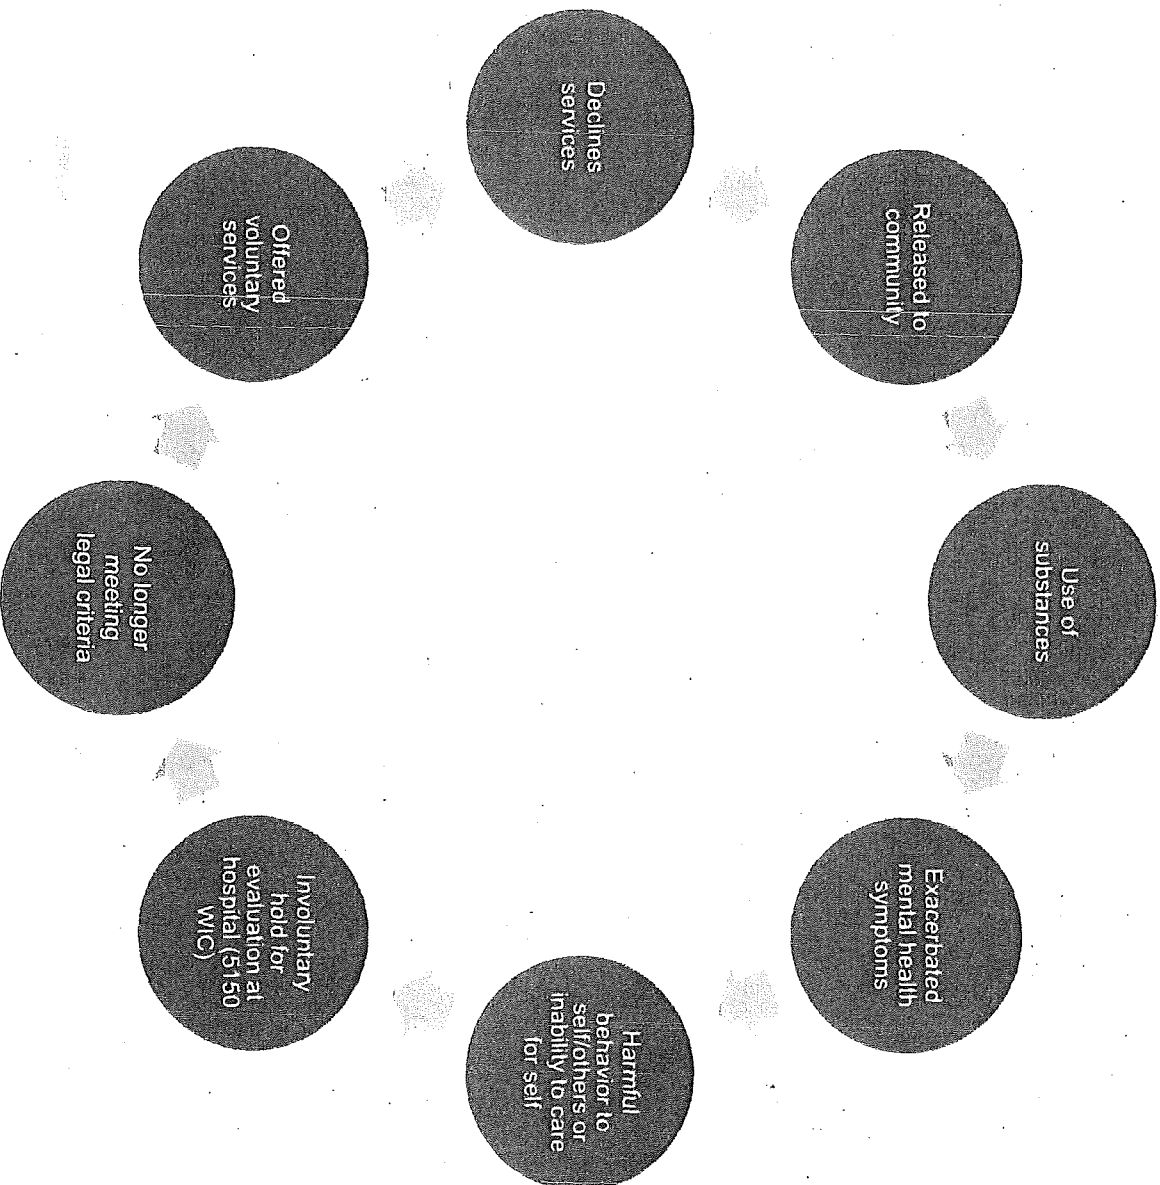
Declines services

Released to community

Use of substances

Exacerbated mental health symptoms

Harmful behavior to self/others or inability to care for self

Involuntary hold for evaluation at hospital (5150 WIC)

No longer meeting legal criteria

Offered voluntary services